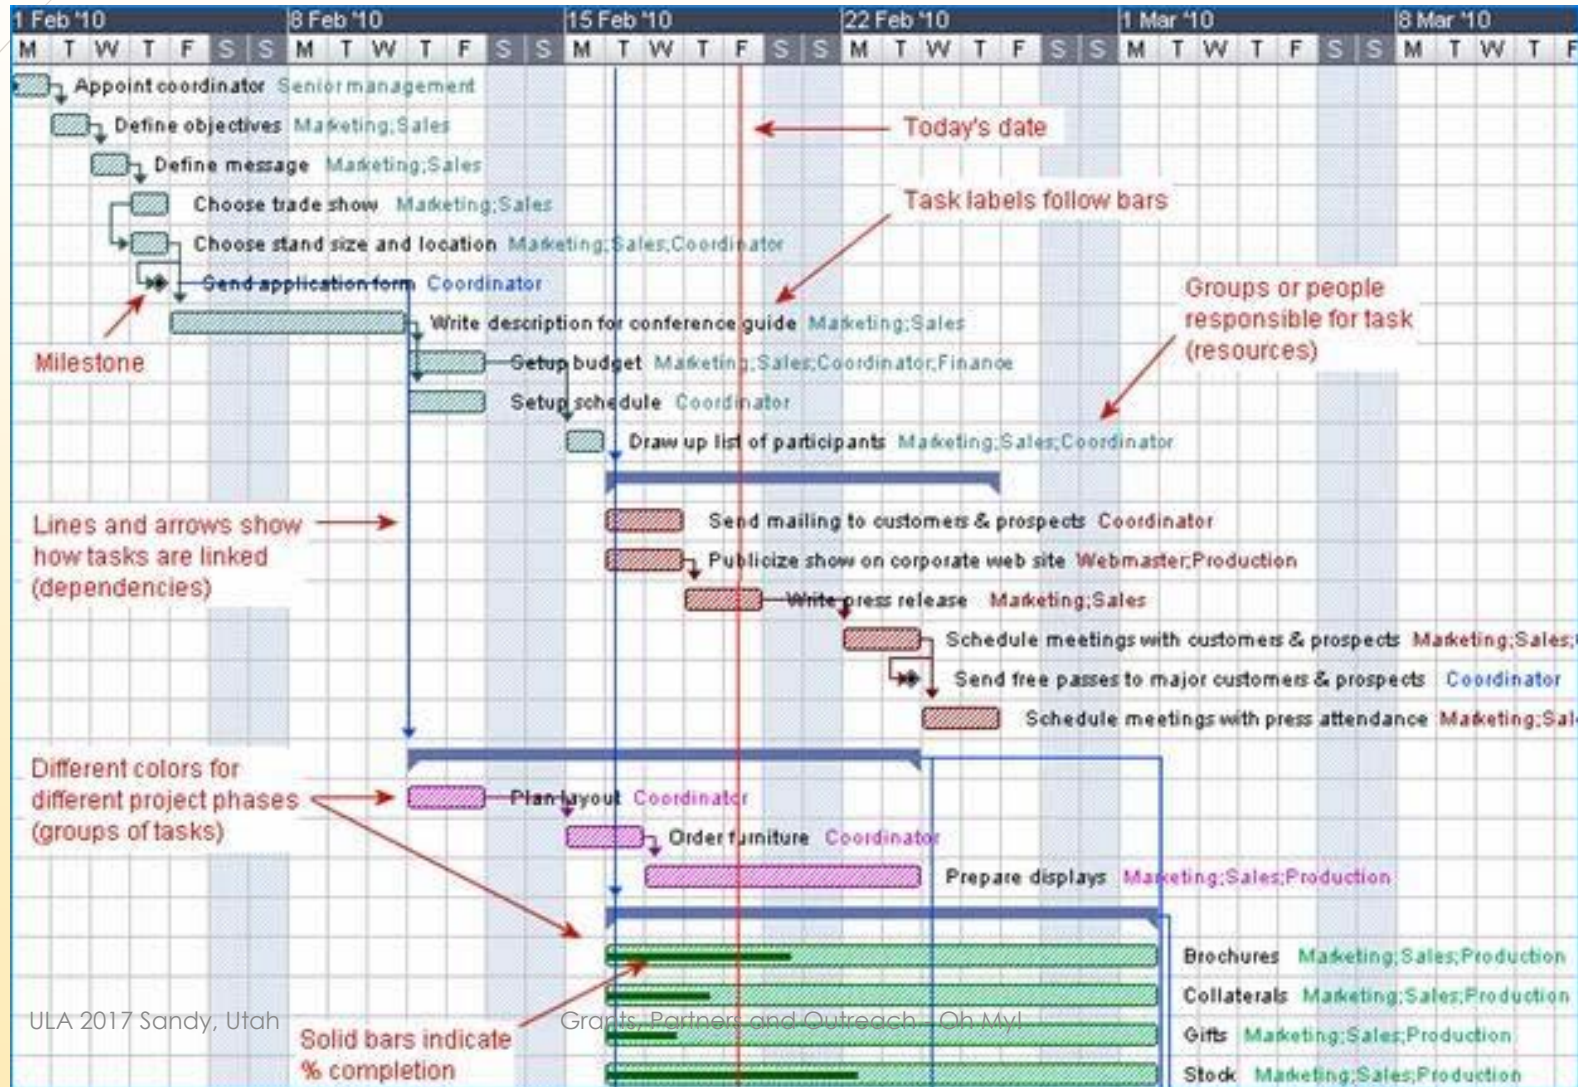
1 Feb '10 | 8 Feb '10 | 15 Feb '10 | 22 Feb '10 | 1 Mar '10 | 8 Mar '10

M T W T F S S M T W T F S S M T W T F S S M T W T F S S M T W T F S S M T W T F

Appoint coordinator Senior management
Define objectives Marketing;Sales
Define message Marketing;Sales
Choose trade show Marketing;Sales
Choose stand size and location Marketing;Sales;Coordinator
Send application form Coordinator
Write description for conference guide Marketing;Sales
Setup budget Marketing;Sales;Coordinator;Finance
Setup schedule Coordinator
Draw up list of participants Marketing;Sales;Coordinator
Send mailing to customers & prospects Coordinator
Publicize show on corporate web site Webmaster;Production
Write press release Marketing;Sales
Schedule meetings with customers & prospects Marketing;Sales;
Send free passes to major customers & prospects Coordinator
Schedule meetings with press attendance Marketing;Sal
Plan layout Coordinator
Order furniture Coordinator
Prepare displays Marketing;Sales;Production
Brochures Marketing;Sales;Production
Collaterals Marketing;Sales;Production
Gifts Marketing;Sales;Production
Stock Marketing;Sales;Production

Today's date

Task labels follow bars

Groups or people responsible for task (resources)

Milestone

Lines and arrows show how tasks are linked (dependencies)

Different colors for different project phases (groups of tasks)

Solid bars indicate % completion

ULA 2017 Sandy, Utah

Grants, Partners and Outreach... Oh My!